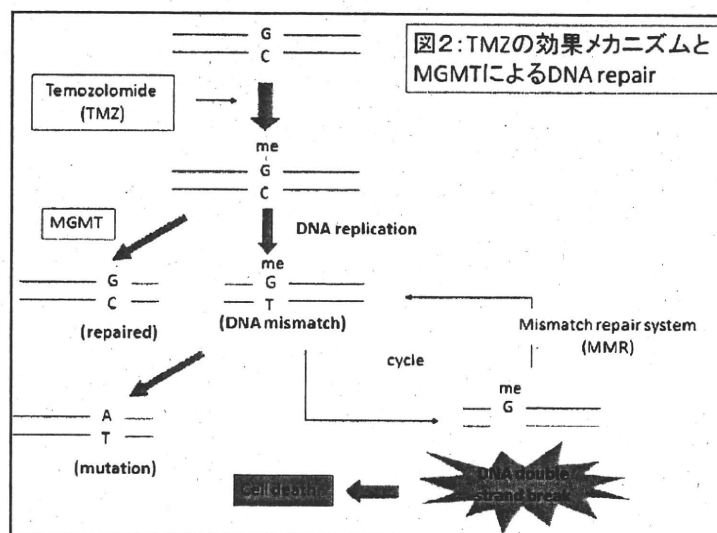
G
C

図2：TMZの効果メカニズムとMGMTによるDNA repair

Temozolomide
(TMZ)

me
G
C

MGMT

DNA replication

G
C
(repaired)

me
G
T
(DNA mismatch)

Mismatch repair system
(MMR)

cycle

me
G

A
T
(mutation)

DNA double strand break

Cell death